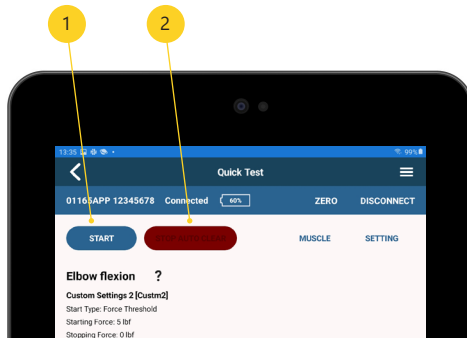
1

2

13:35 99%

Quick Test

01165APP 12345678 Connected 60% ZERO DISCONNECT

START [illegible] MUSCLE SETTING

Elbow flexion ?

Custom Settings 2 [Custm2]

Start Type: Force Threshold

Starting Force: 5 lbf

Stopping Force: 0 lbf